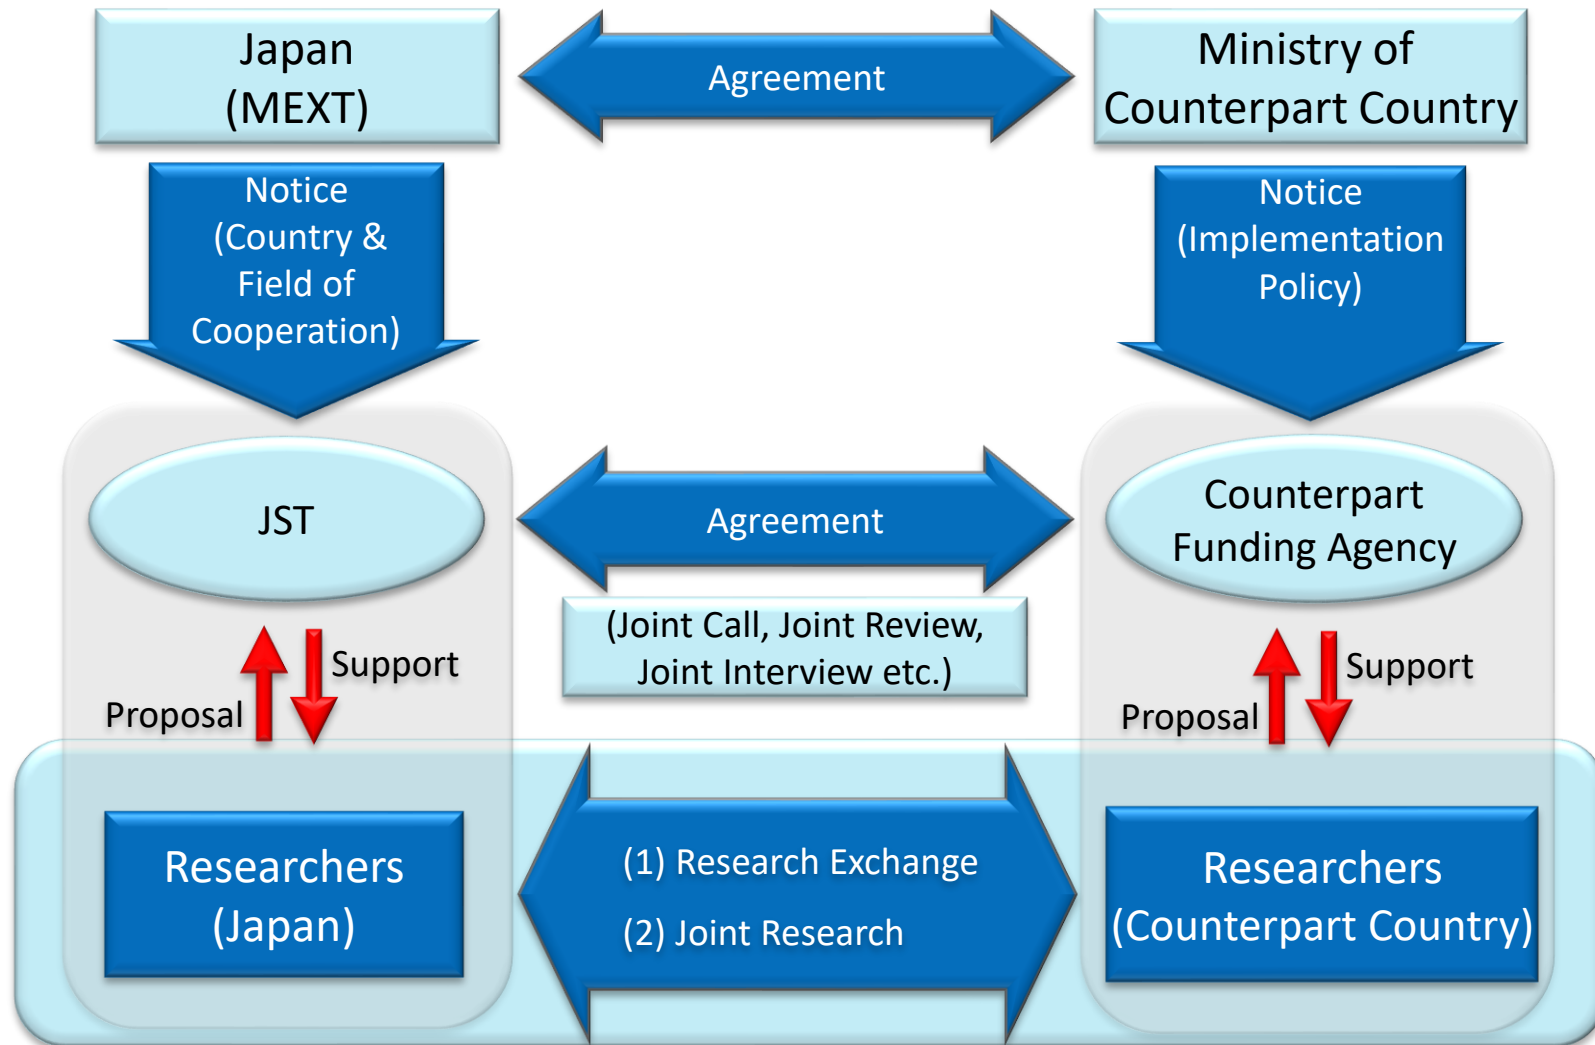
Japan (MEXT)

Agreement

Ministry of Counterpart Country

Notice (Country & Field of Cooperation)

Notice (Implementation Policy)

JST

Agreement

Counterpart Funding Agency

(Joint Call, Joint Review, Joint Interview etc.)

Proposal

Support

Proposal

Support

Researchers (Japan)

(1) Research Exchange

(2) Joint Research

Researchers (Counterpart Country)